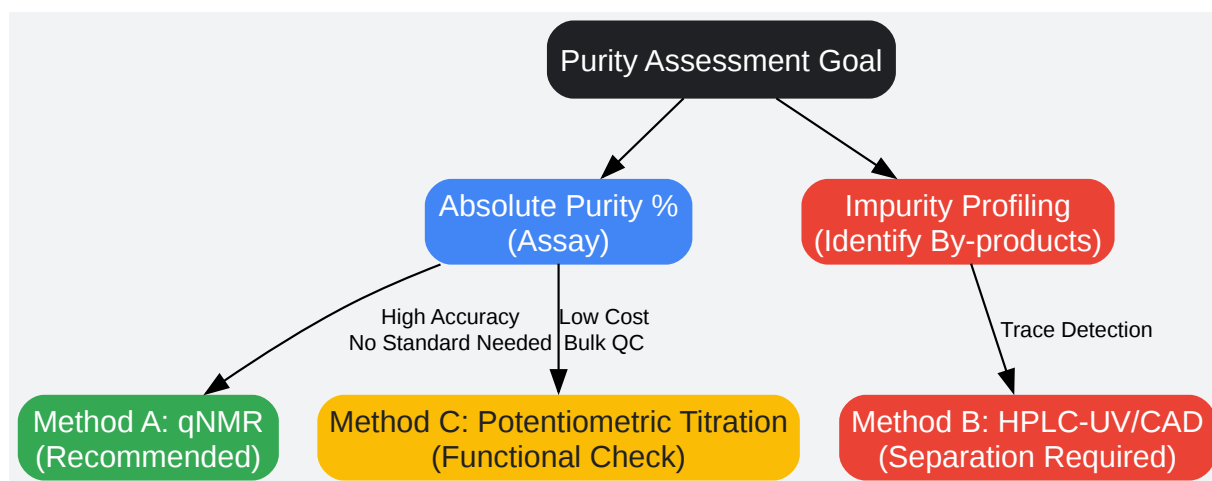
Purity Assessment Goal

Absolute Purity %
(Assay)

Impurity Profiling
(Identify By-products)

High Accuracy
No Standard Needed

Low Cost
Bulk QC

Trace Detection

Method A: qNMR
(Recommended)

Method C: Potentiometric Titration
(Functional Check)

Method B: HPLC-UV/CAD
(Separation Required)